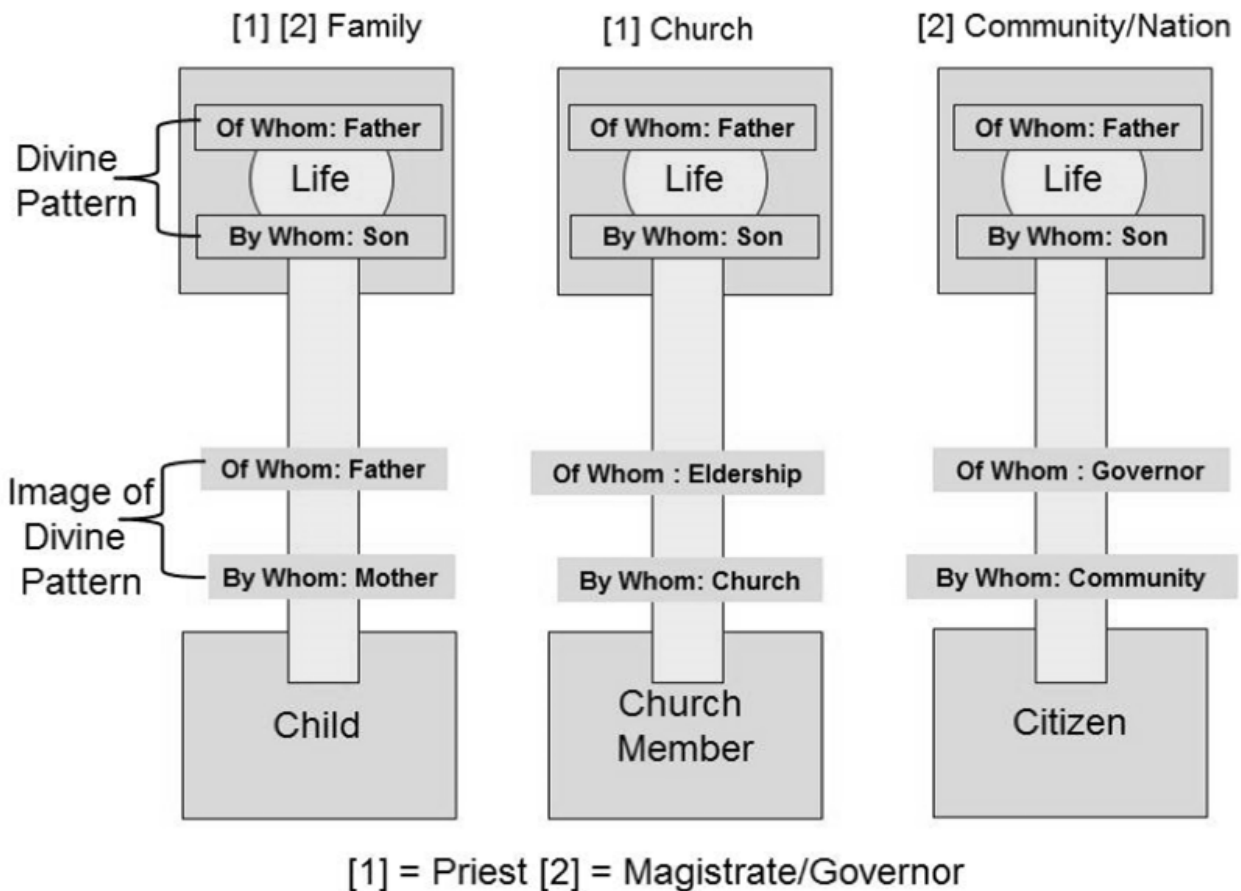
[1] [2] Family

Divine Pattern

Of Whom: Father

Life

By Whom: Son

Image of Divine Pattern

Of Whom: Father

By Whom: Mother

Child

[1] Church

Of Whom: Father

Life

By Whom: Son

Of Whom : Eldership

By Whom: Church

Church Member

[2] Community/Nation

Of Whom: Father

Life

By Whom: Son

Of Whom : Governor

By Whom: Community

Citizen

[1] = Priest [2] = Magistrate/Governor